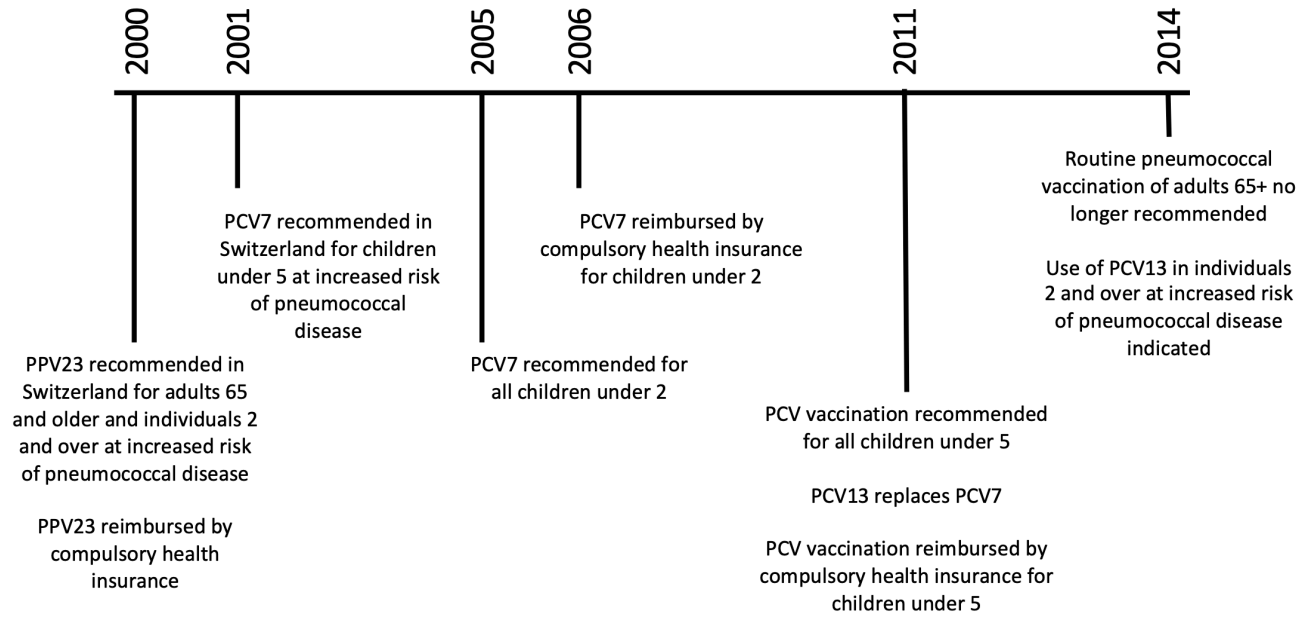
2000

2001

2005

2006

2011

2014

PPV23 recommended in Switzerland for adults 65 and older and individuals 2 and over at increased risk of pneumococcal disease

PPV23 reimbursed by compulsory health insurance

PCV7 recommended in Switzerland for children under 5 at increased risk of pneumococcal disease

PCV7 recommended for all children under 2

PCV7 reimbursed by compulsory health insurance for children under 2

PCV vaccination recommended for all children under 5

PCV13 replaces PCV7

PCV vaccination reimbursed by compulsory health insurance for children under 5

Routine pneumococcal vaccination of adults 65+ no longer recommended

Use of PCV13 in individuals 2 and over at increased risk of pneumococcal disease indicated